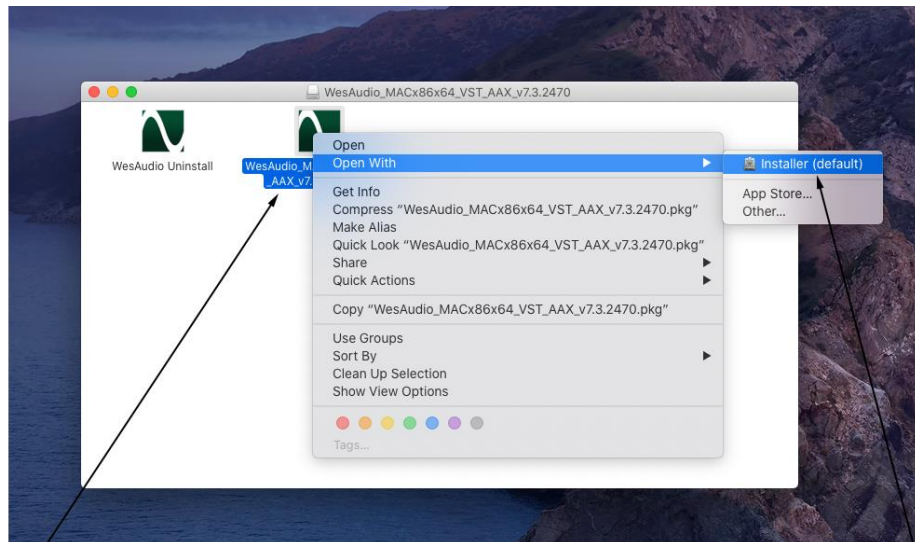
WesAudio_MACx86x64_VST_AAX_v7.3.2470

WesAudio Uninstall

WesAudio_M
_AAX_v7.

Open
Open With
Get Info
Compress "WesAudio_MACx86x64_VST_AAX_v7.3.2470.pkg"
Make Alias
Quick Look "WesAudio_MACx86x64_VST_AAX_v7.3.2470.pkg"
Share
Quick Actions
Copy "WesAudio_MACx86x64_VST_AAX_v7.3.2470.pkg"
Use Groups
Sort By
Clean Up Selection
Show View Options
Tags...

Installer (default)
App Store...
Other...